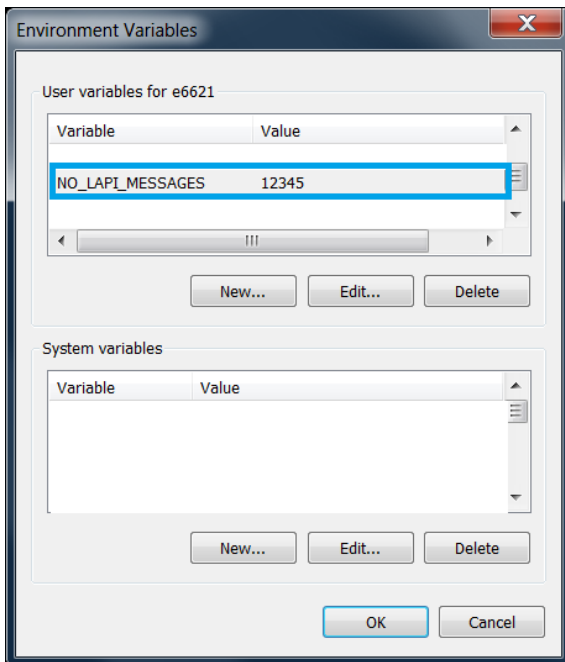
Environment Variables

User variables for e6621

| Variable | Value |
|---|---|
| NO_LAPI_MESSAGES | 12345 |

New... Edit... Delete

System variables

| Variable | Value |
|---|---|

New... Edit... Delete

OK Cancel